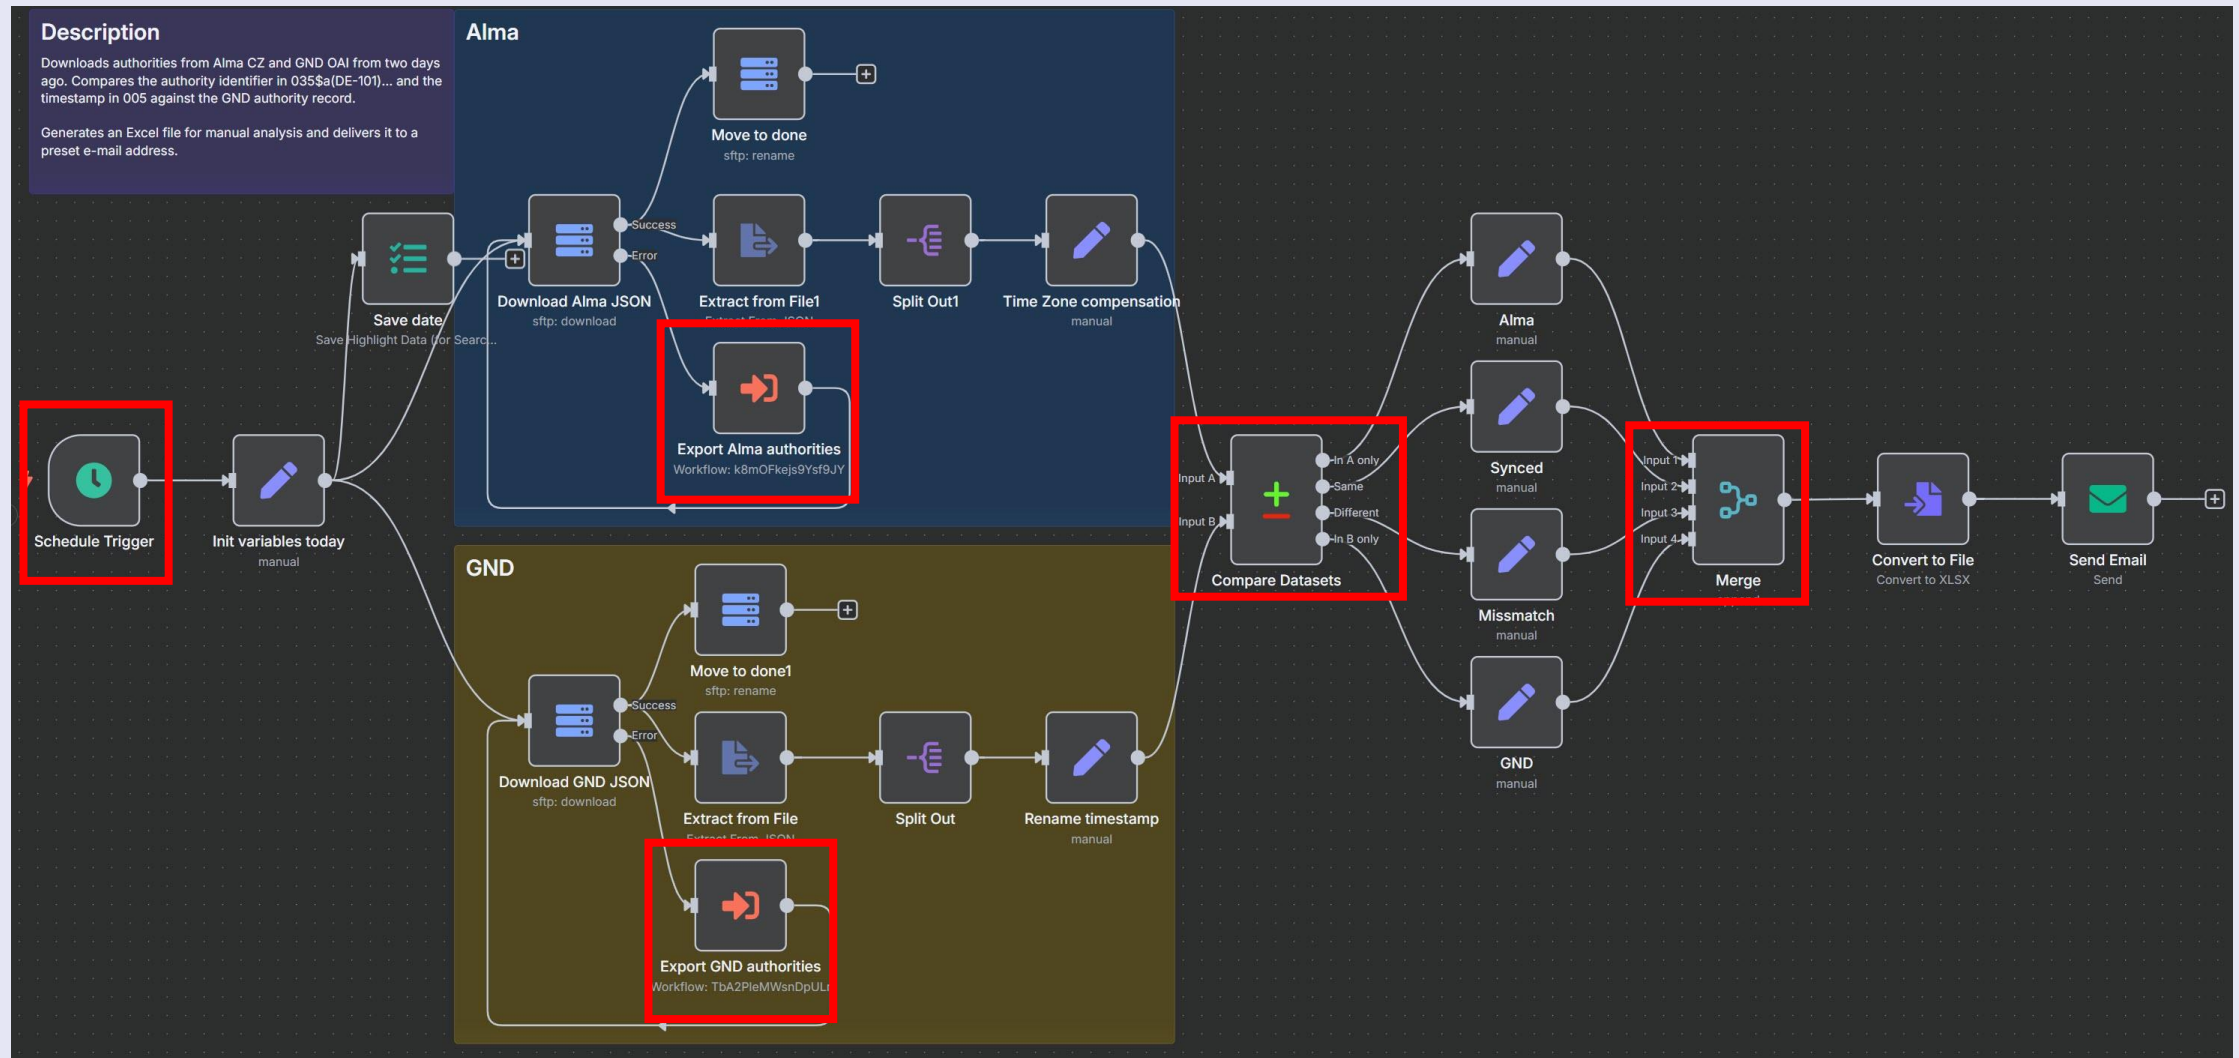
Description

Downloads authorities from Alma CZ and GND OAI from two days ago. Compares the authority identifier in 035$a(DE-101)... and the timestamp in 005 against the GND authority record.

Generates an Excel file for manual analysis and delivers it to a preset e-mail address.

Alma

Move to done
sftp: rename

Save date
Save Highlight Data (for Searc...

Download Alma JSON
sftp: download

Success
Error

Extract from File1
Extract From JSON

Split Out1

Time Zone compensation
manual

Export Alma authorities
Workflow: k8mOFkejs9Ysf9JY

Schedule Trigger

Init variables today
manual

GND

Move to done1
sftp: rename

Download GND JSON
sftp: download

Success
Error

Extract from File
Extract From JSON

Split Out

Rename timestamp
manual

Export GND authorities
Workflow: TbA2PleMWsnDpULr

Input A
Input B
In A only
Same
Different
In B only

Compare Datasets

Alma
manual

Synced
manual

Missmatch
manual

GND
manual

Input 1
Input 2
Input 3
Input 4

Merge

Convert to File
Convert to XLSX

Send Email
Send